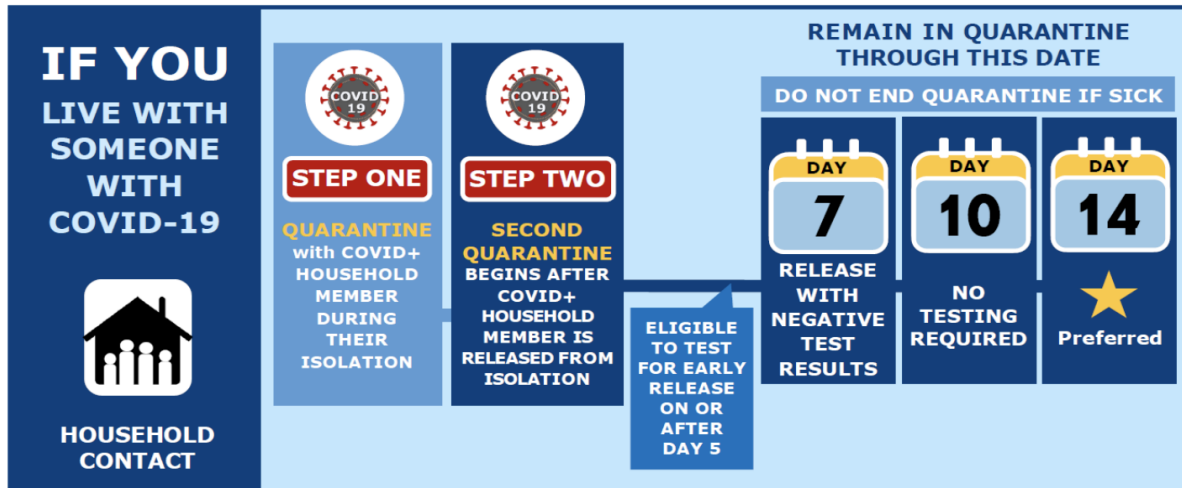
IF YOU LIVE WITH SOMEONE WITH COVID-19

HOUSEHOLD CONTACT

COVID 19

STEP ONE

QUARANTINE with COVID+ HOUSEHOLD MEMBER DURING THEIR ISOLATION

COVID 19

STEP TWO

SECOND QUARANTINE BEGINS AFTER COVID+ HOUSEHOLD MEMBER IS RELEASED FROM ISOLATION

ELIGIBLE TO TEST FOR EARLY RELEASE ON OR AFTER DAY 5

REMAIN IN QUARANTINE THROUGH THIS DATE

DO NOT END QUARANTINE IF SICK

DAY 7

RELEASE WITH NEGATIVE TEST RESULTS

DAY 10

NO TESTING REQUIRED

DAY 14

Preferred